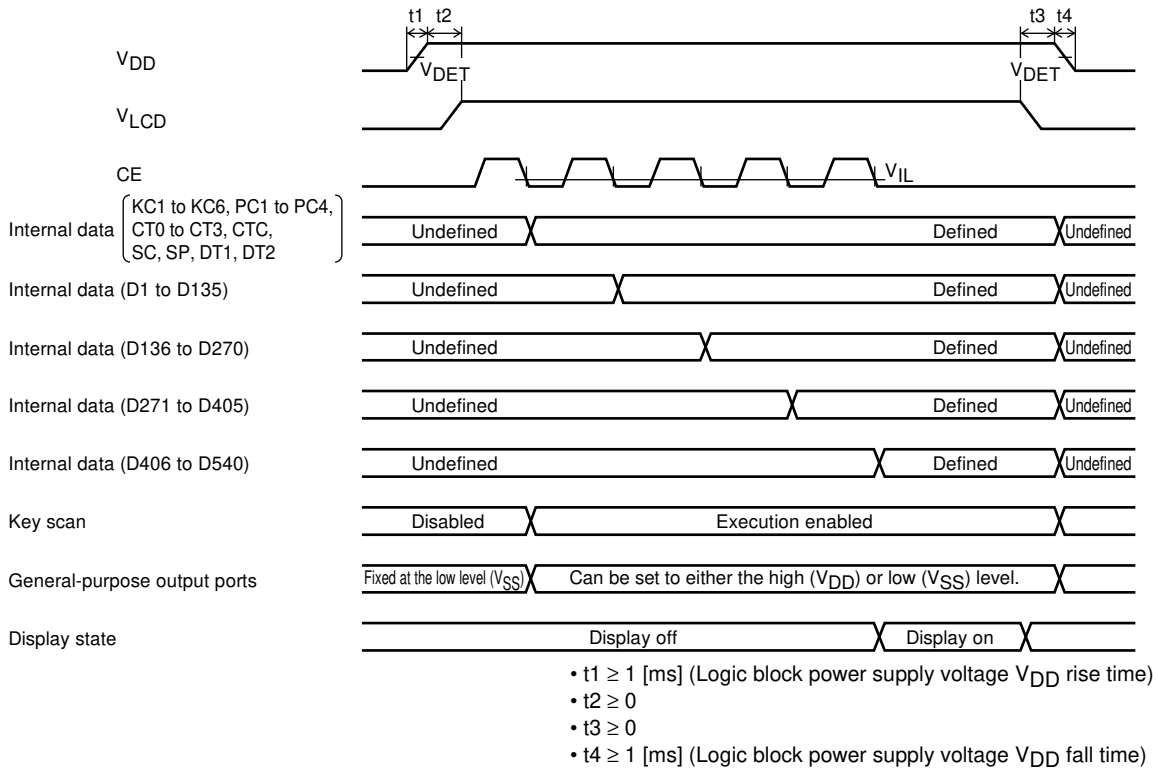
t1 t2 t3 t4

$V_{DD}$

$V_{DET}$ $V_{DET}$

$V_{LCD}$

CE

$V_{IL}$

Internal data (KC1 to KC6, PC1 to PC4, CT0 to CT3, CTC, SC, SP, DT1, DT2) Undefined Defined Undefined

Internal data (D1 to D135) Undefined Defined Undefined

Internal data (D136 to D270) Undefined Defined Undefined

Internal data (D271 to D405) Undefined Defined Undefined

Internal data (D406 to D540) Undefined Defined Undefined

Key scan Disabled Execution enabled

General-purpose output ports Fixed at the low level ($V_{SS}$) Can be set to either the high ($V_{DD}$) or low ($V_{SS}$) level.

Display state Display off Display on

• t1 $\geq$ 1 [ms] (Logic block power supply voltage $V_{DD}$ rise time)
• t2 $\geq$ 0
• t3 $\geq$ 0
• t4 $\geq$ 1 [ms] (Logic block power supply voltage $V_{DD}$ fall time)